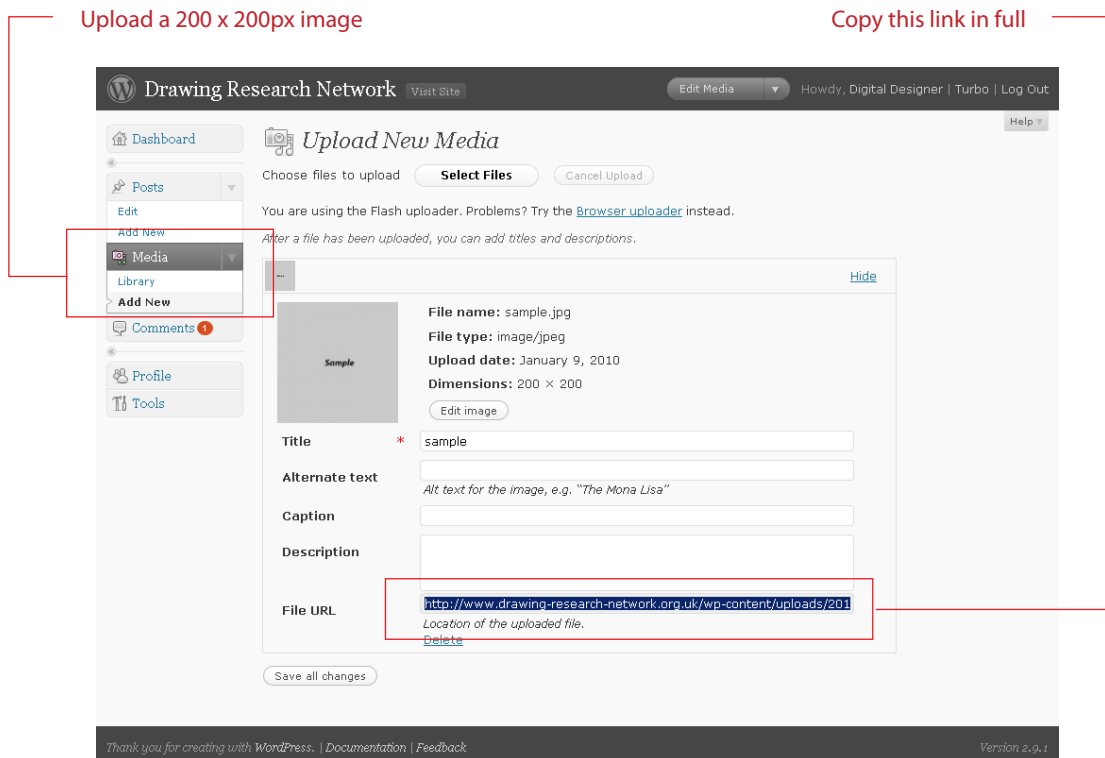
Upload a 200 x 200px image

Copy this link in full

Drawing Research Network Visit Site

Edit Media

Howdy, Digital Designer | Turbo | Log Out

Help

Dashboard

Posts

Edit

Add New

Media

Library

Add New

Comments 1

Profile

Tools

Upload New Media

Choose files to upload Select Files Cancel Upload

You are using the Flash uploader. Problems? Try the Browser uploader instead.

After a file has been uploaded, you can add titles and descriptions.

Hide

Sample

File name: sample.jpg

File type: image/jpeg

Upload date: January 9, 2010

Dimensions: 200 × 200

Edit image

Title * sample

Alternate text

Alt text for the image, e.g. "The Mona Lisa"

Caption

Description

File URL http://www.drawing-research-network.org.uk/wp-content/uploads/201

Location of the uploaded file.

Delete

Save all changes

Thank you for creating with WordPress. | Documentation | Feedback

Version 2.9.1